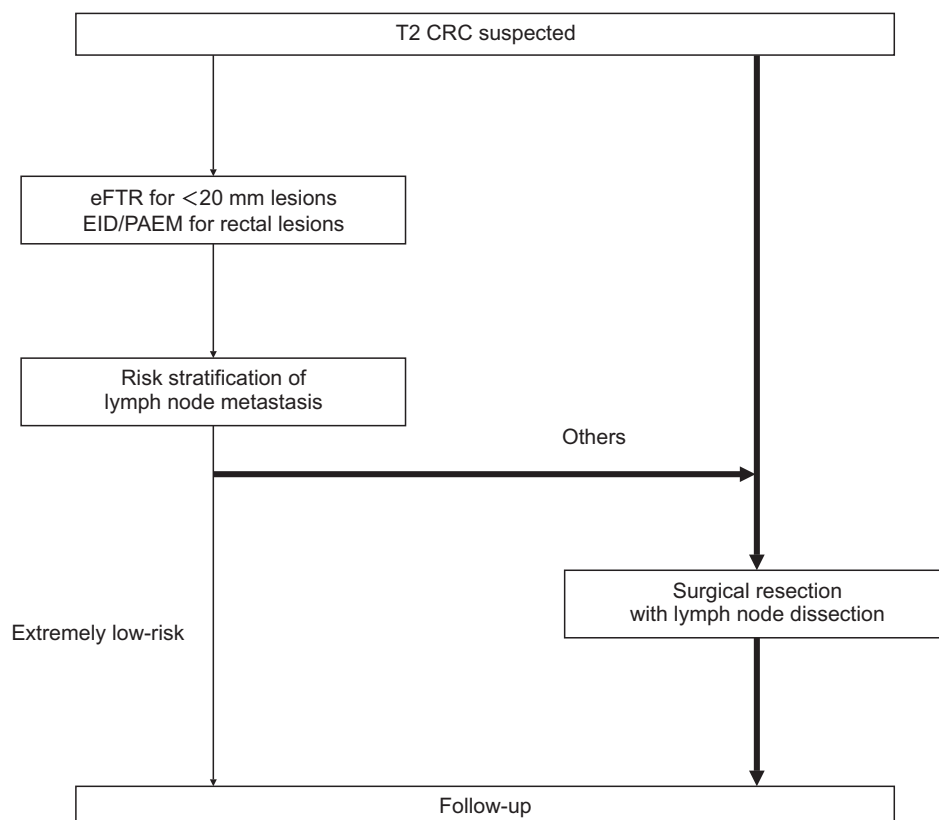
T2 CRC suspected

eFTR for <20 mm lesions
EID/PAEM for rectal lesions

Risk stratification of lymph node metastasis

Others

Surgical resection with lymph node dissection

Extremely low-risk

Follow-up